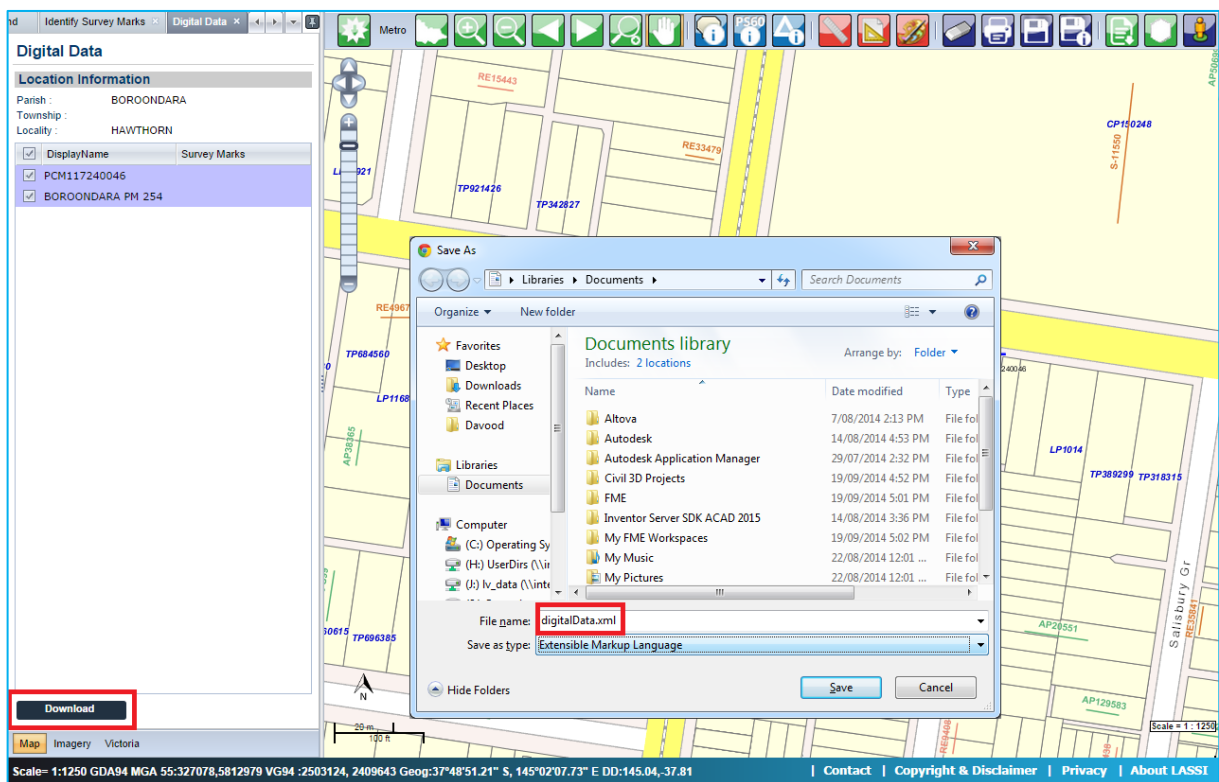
nd | Identify Survey Marks × | Digital Data ×

Digital Data

Location Information

Parish : BOROONDARA
Township :
Locality : HAWTHORN

| ☑ | DisplayName | Survey Marks |
|---|---|---|
| ☑ | PCM117240046 | |
| ☑ | BOROONDARA PM 254 | |

Download

Map | Imagery | Victoria

Metro

P560

RE15443
RE33479
CP150248
S-11550
AP5069
TP921426
TP342827
L 921
RE4967
TP684560
LP1168
AP38385
240046
LP1014
TP389299 TP318315
0615 TP696385
AP20551
AP129583
Salisbury Gr
RE35841
RE9468
20 m
100 ft
N
Scale = 1 : 1250

Save As

Libraries ▸ Documents ▸
Search Documents

Organize ▾ New folder

Favorites
Desktop
Downloads
Recent Places
Davood

Libraries
Documents

Computer
(C:) Operating Sy
(H:) UserDirs (\\ir
(J:) lv_data (\\inte

Documents library
Includes: 2 locations
Arrange by: Folder ▾

| Name | Date modified | Type |
|---|---|---|
| Altova | 7/08/2014 2:13 PM | File fol |
| Autodesk | 14/08/2014 4:53 PM | File fol |
| Autodesk Application Manager | 29/07/2014 2:32 PM | File fol |
| Civil 3D Projects | 19/09/2014 4:52 PM | File fol |
| FME | 19/09/2014 5:01 PM | File fol |
| Inventor Server SDK ACAD 2015 | 14/08/2014 3:36 PM | File fol |
| My FME Workspaces | 19/09/2014 5:02 PM | File fol |
| My Music | 22/08/2014 12:01 ... | File fol |
| My Pictures | 22/08/2014 12:01 ... | File fol |

File name: digitalData.xml
Save as type: Extensible Markup Language

Hide Folders
Save
Cancel

Scale= 1:1250 GDA94 MGA 55:327078,5812979 VG94 :2503124, 2409643 Geog:37°48'51.21" S, 145°02'07.73" E DD:145.04,-37.81 | Contact | Copyright & Disclaimer | Privacy | About LASSI